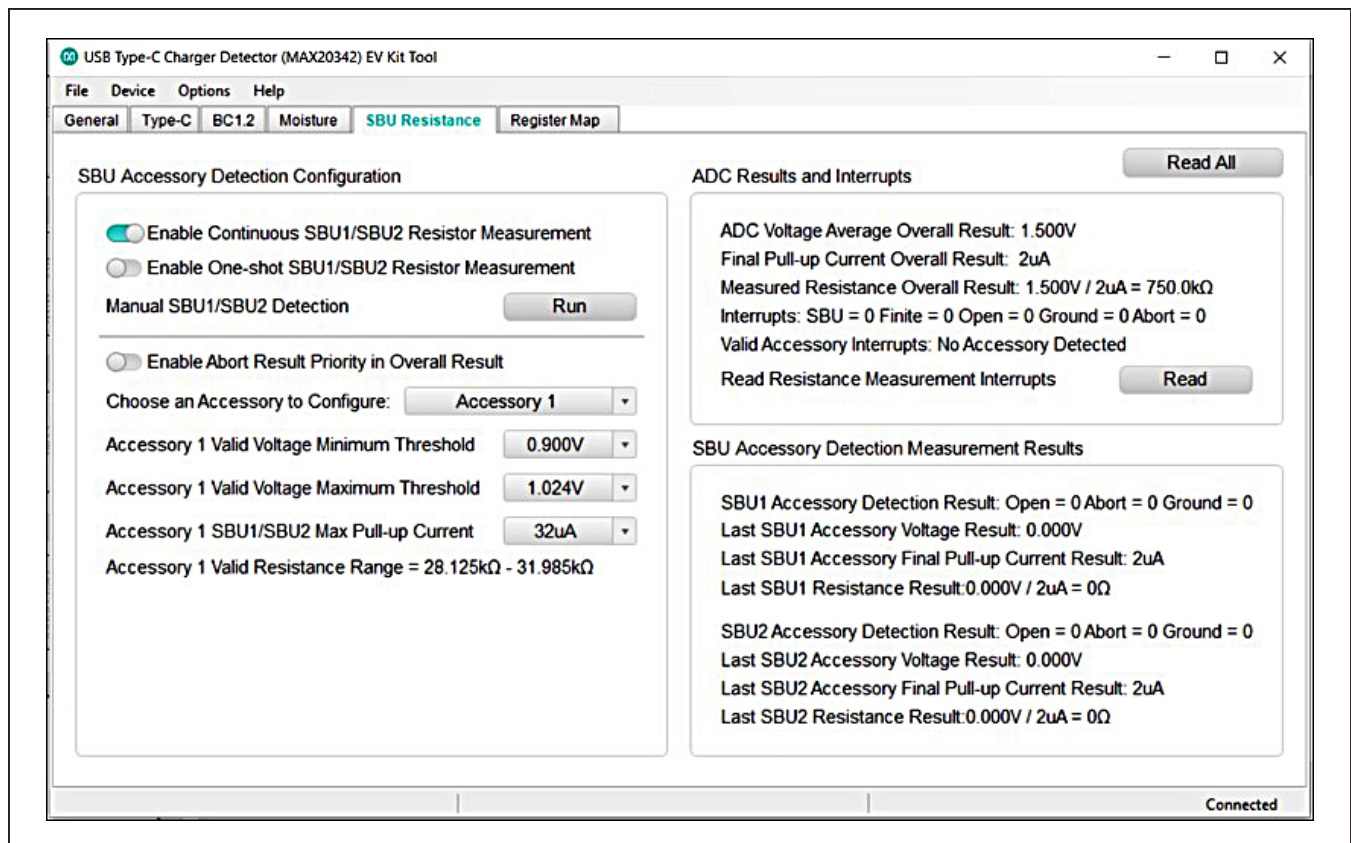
USB Type-C Charger Detector (MAX20342) EV Kit Tool

File Device Options Help

General Type-C BC1.2 Moisture SBU Resistance Register Map

SBU Accessory Detection Configuration

Enable Continuous SBU1/SBU2 Resistor Measurement

Enable One-shot SBU1/SBU2 Resistor Measurement

Manual SBU1/SBU2 Detection Run

Enable Abort Result Priority in Overall Result

Choose an Accessory to Configure: Accessory 1

Accessory 1 Valid Voltage Minimum Threshold 0.900V

Accessory 1 Valid Voltage Maximum Threshold 1.024V

Accessory 1 SBU1/SBU2 Max Pull-up Current 32uA

Accessory 1 Valid Resistance Range = 28.125kΩ - 31.985kΩ

Read All

ADC Results and Interrupts

ADC Voltage Average Overall Result: 1.500V

Final Pull-up Current Overall Result: 2uA

Measured Resistance Overall Result: 1.500V / 2uA = 750.0kΩ

Interrupts: SBU = 0 Finite = 0 Open = 0 Ground = 0 Abort = 0

Valid Accessory Interrupts: No Accessory Detected

Read Resistance Measurement Interrupts Read

SBU Accessory Detection Measurement Results

SBU1 Accessory Detection Result: Open = 0 Abort = 0 Ground = 0

Last SBU1 Accessory Voltage Result: 0.000V

Last SBU1 Accessory Final Pull-up Current Result: 2uA

Last SBU1 Resistance Result:0.000V / 2uA = 0Ω

SBU2 Accessory Detection Result: Open = 0 Abort = 0 Ground = 0

Last SBU2 Accessory Voltage Result: 0.000V

Last SBU2 Accessory Final Pull-up Current Result: 2uA

Last SBU2 Resistance Result:0.000V / 2uA = 0Ω

Connected